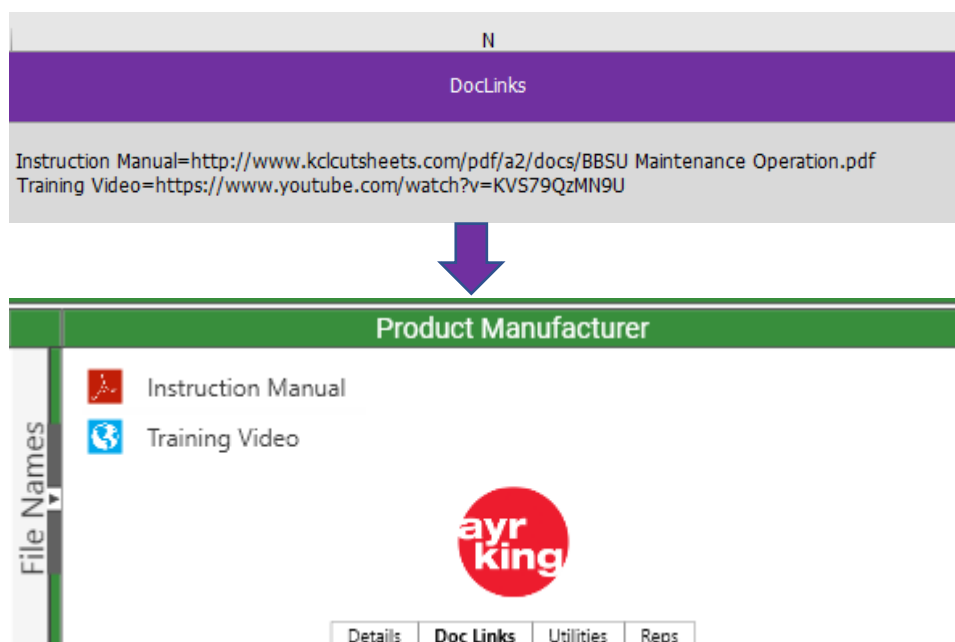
N

DocLinks

Instruction Manual=http://www.kclcutsheets.com/pdf/a2/docs/BBSU Maintenance Operation.pdf
Training Video=https://www.youtube.com/watch?v=KVS79QzMN9U

Product Manufacturer

File Names

Instruction Manual

Training Video

ayr king

Details | Doc Links | Utilities | Reps